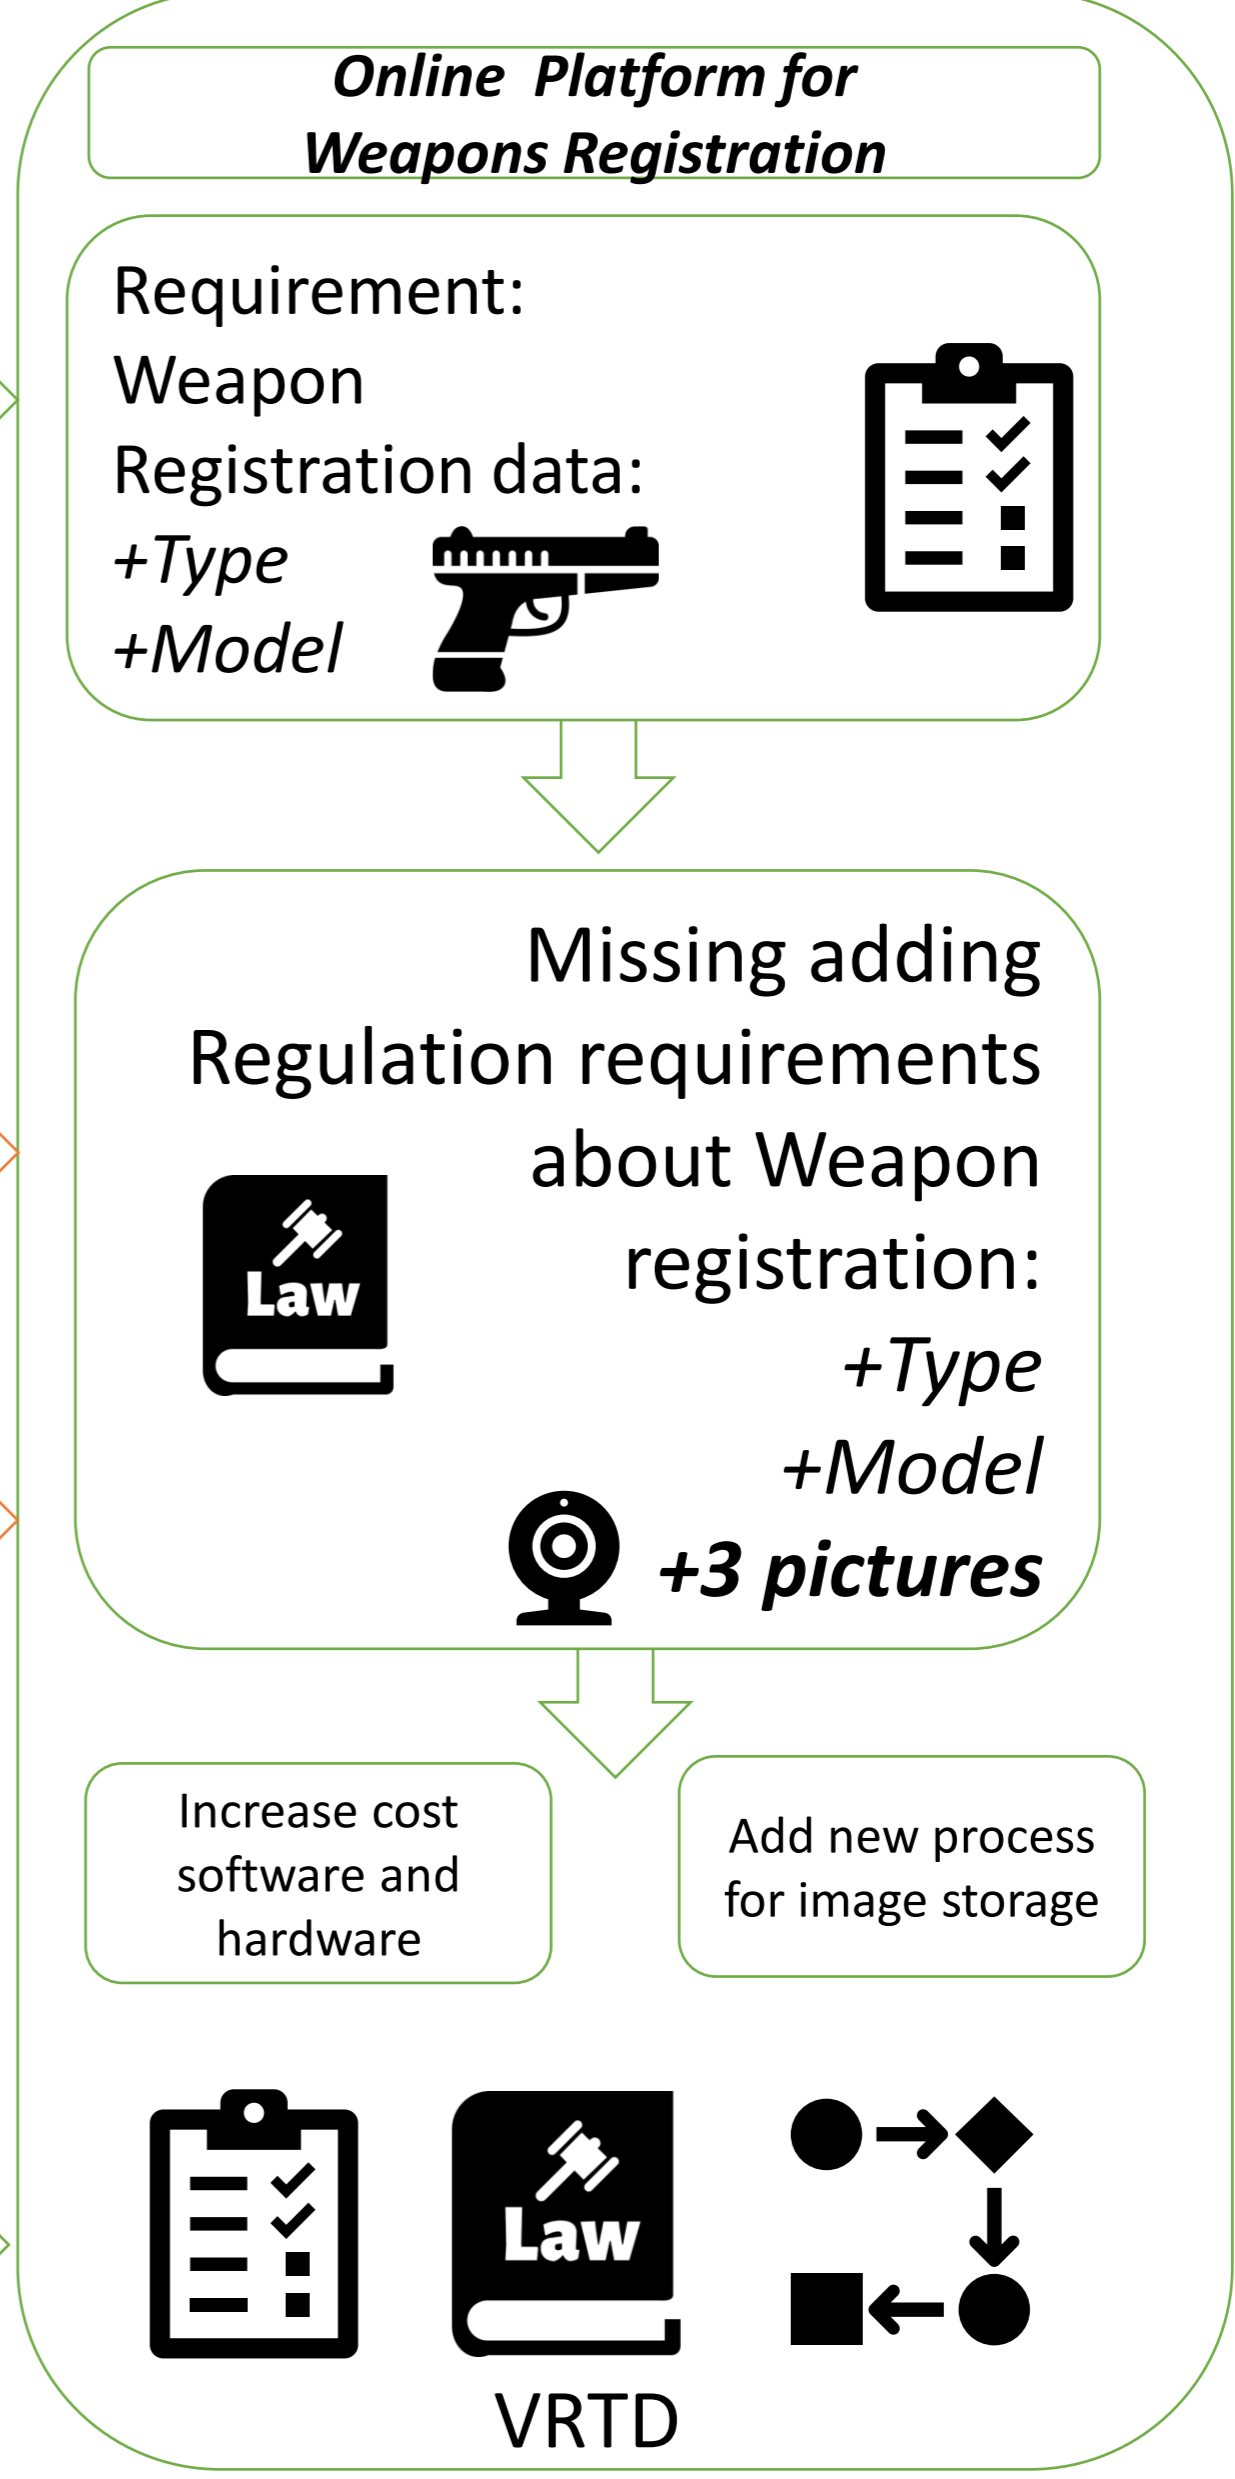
Online Platform for Weapons Registration

Requirement:
Weapon
Registration data:
+Type
+Model

Missing adding Regulation requirements about Weapon registration:
+Type
+Model
+3 pictures

Law

Increase cost software and hardware

Add new process for image storage

Law

VRTD